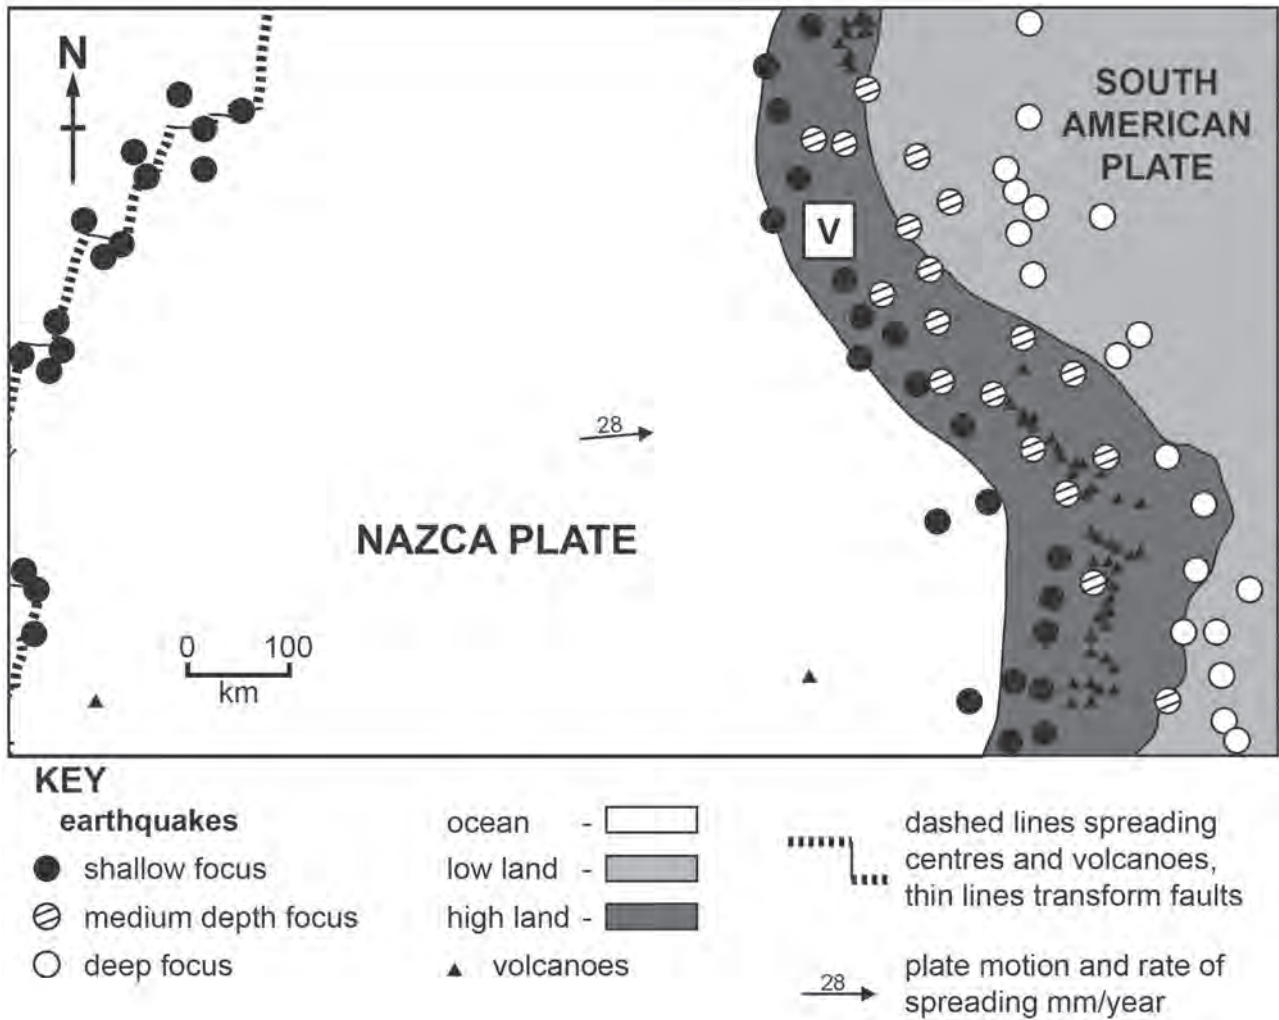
N

SOUTH AMERICAN PLATE

V

28

NAZCA PLATE

0 100
km

KEY
earthquakes
shallow focus
medium depth focus
deep focus

ocean -
low land -
high land -
volcanoes

dashed lines spreading centres and volcanoes, thin lines transform faults

28
plate motion and rate of spreading mm/year